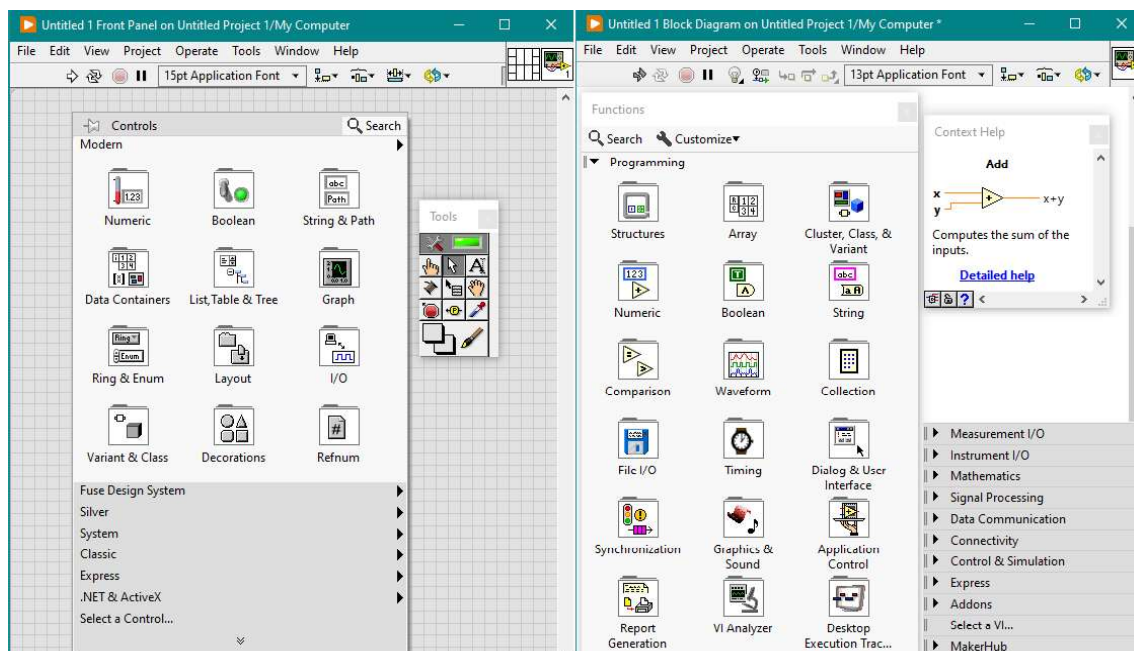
Untitled 1 Front Panel on Untitled Project 1/My Computer

File Edit View Project Operate Tools Window Help

15pt Application Font

Controls
Search
Modern

Numeric
Boolean
String & Path
Data Containers
List, Table & Tree
Graph
Ring & Enum
Layout
I/O
Variant & Class
Decorations
Refnum

Fuse Design System
Silver
System
Classic
Express
.NET & ActiveX
Select a Control...

Tools

Untitled 1 Block Diagram on Untitled Project 1/My Computer *

File Edit View Project Operate Tools Window Help

13pt Application Font

Functions
Search
Customize▾
Programming

Structures
Array
Cluster, Class, & Variant
Numeric
Boolean
String
Comparison
Waveform
Collection
File I/O
Timing
Dialog & User Interface
Synchronization
Graphics & Sound
Application Control
Report Generation
VI Analyzer
Desktop Execution Trac...

Context Help
Add
x
y
x+y
Computes the sum of the inputs.
Detailed help

Measurement I/O
Instrument I/O
Mathematics
Signal Processing
Data Communication
Connectivity
Control & Simulation
Express
Addons
Select a VI...
MakerHub